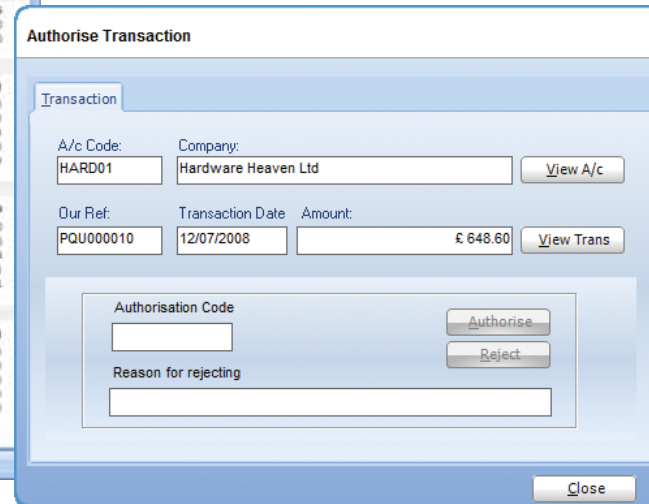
Authorise Transaction

Transaction

A/c Code:
HARD01
Company:
Hardware Heaven Ltd
View A/c

Our Ref:
PQU000010
Transaction Date
12/07/2008
Amount:
£ 648.60
View Trans

Authorisation Code
Authorise
Reject
Reason for rejecting

Close